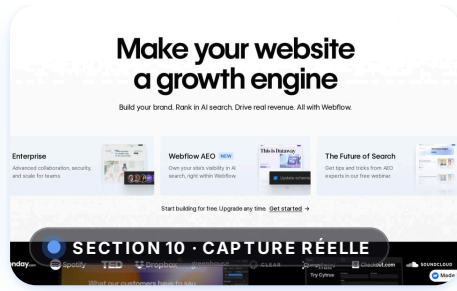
Make your website a growth engine

Build your brand. Rank in AI search. Drive real revenue. All with Webflow.

Enterprise
Advanced collaboration, security, and scale for teams

Webflow AEO NEW
Own your site's visibility in AI search, right within Webflow

This is Dataway

The Future of Search
Get tips and tricks from AEO experts in our free webinar

Start building for free. Upgrade any time. Get started →

SECTION 10 · CAPTURE RÉELLE

onday.com Spotify TED Dropbox CLEAR Checkout.com SOUNDCLOUD

What our customers have to say

Try Cytmix

Made